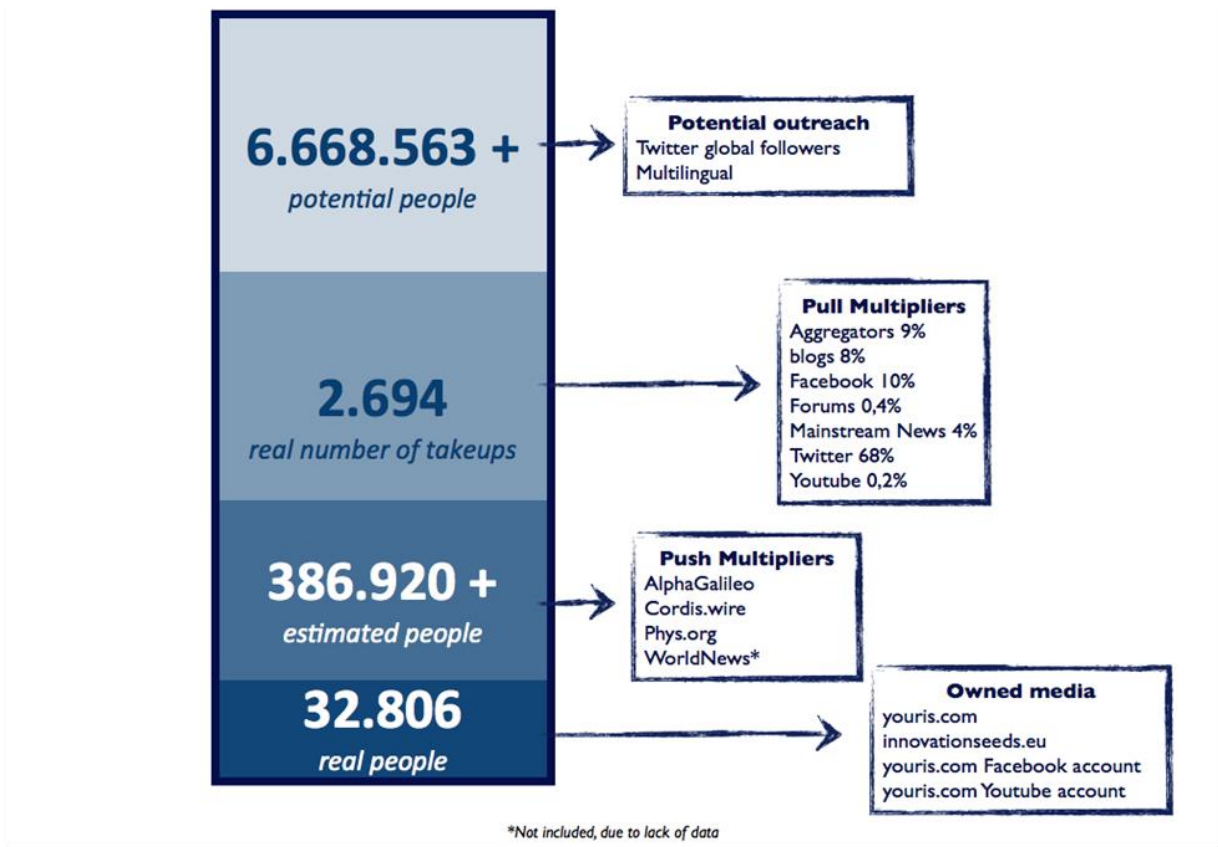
6.668.563 +
potential people

Potential outreach
Twitter global followers
Multilingual

2.694
real number of takeups

Pull Multipliers
Aggregators 9%
blogs 8%
Facebook 10%
Forums 0,4%
Mainstream News 4%
Twitter 68%
Youtube 0,2%

386.920 +
estimated people

Push Multipliers
AlphaGalileo
Cordis.wire
Phys.org
WorldNews*

32.806
real people

Owned media
youris.com
innovationseeds.eu
youris.com Facebook account
youris.com Youtube account

*Not included, due to lack of data